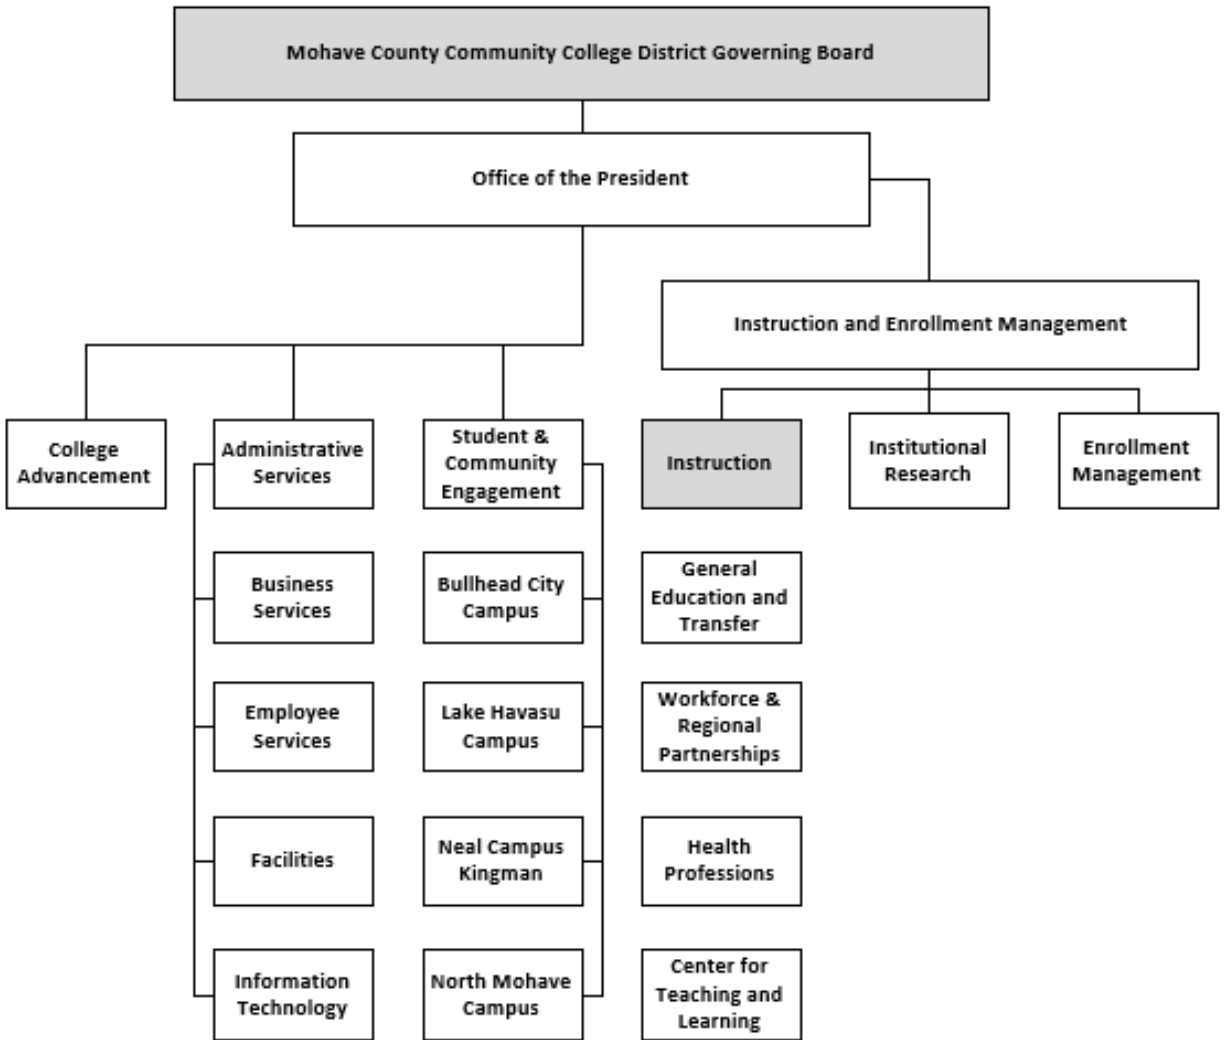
Mohave County Community College District Governing Board

Office of the President

Instruction and Enrollment Management

College Advancement

Administrative Services

Student & Community Engagement

Instruction

Institutional Research

Enrollment Management

Business Services

Employee Services

Facilities

Information Technology

Bullhead City Campus

Lake Havasu Campus

Neal Campus Kingman

North Mohave Campus

General Education and Transfer

Workforce & Regional Partnerships

Health Professions

Center for Teaching and Learning